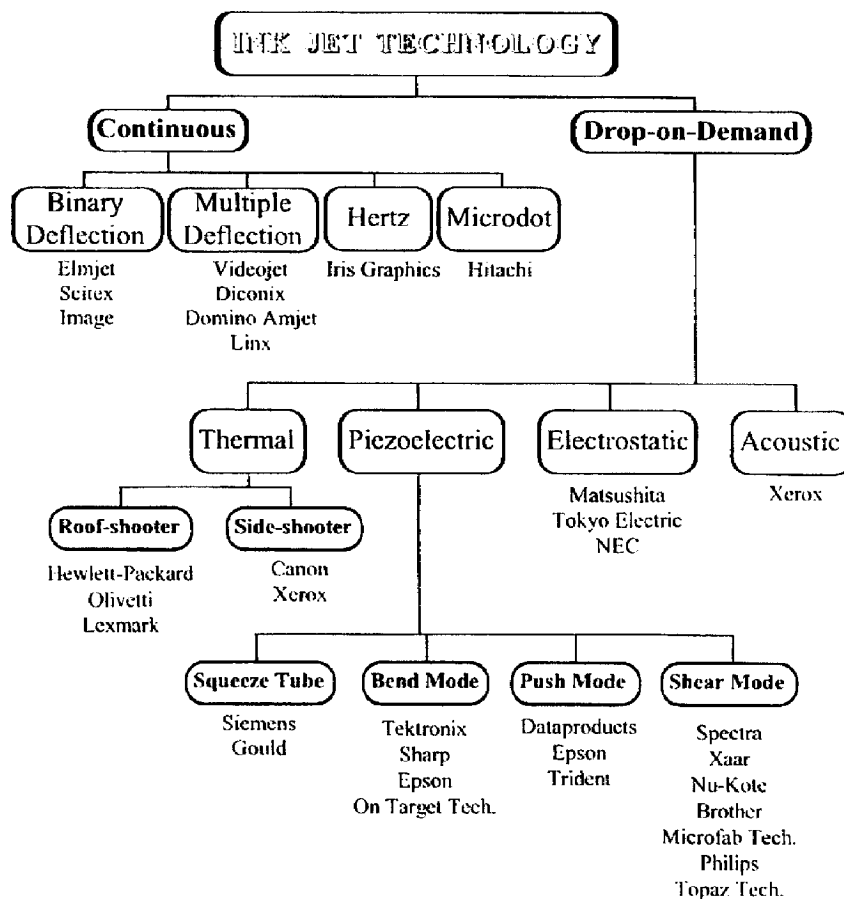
INK JET TECHNOLOGY

Continuous

Drop-on-Demand

Binary Deflection
Elmjet
Scitex
Image

Multiple Deflection
Videojet
Diconix
Domino Amjet
Linx

Hertz
Iris Graphics

Microdot
Hitachi

Thermal

Piezoelectric

Electrostatic
Matsushita
Tokyo Electric
NEC

Acoustic
Xerox

Roof-shooter
Hewlett-Packard
Olivetti
Lexmark

Side-shooter
Canon
Xerox

Squeeze Tube
Siemens
Gould

Bend Mode
Tektronix
Sharp
Epson
On Target Tech.

Push Mode
Dataproducts
Epson
Trident

Shear Mode
Spectra
Xaar
Nu-Kote
Brother
Microfab Tech.
Philips
Topaz Tech.